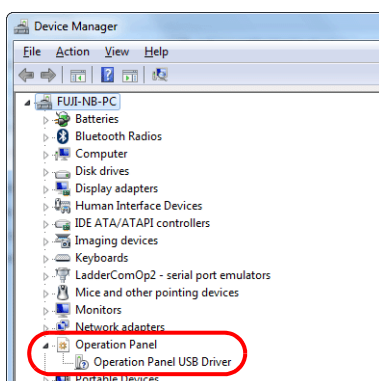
Device Manager

File Action View Help

FUJI-NB-PC
Batteries
Bluetooth Radios
Computer
Disk drives
Display adapters
Human Interface Devices
IDE ATA/ATAPI controllers
Imaging devices
Keyboards
LadderComOp2 - serial port emulators
Mice and other pointing devices
Monitors
Network adapters
Operation Panel
Operation Panel USB Driver
Portable Devices